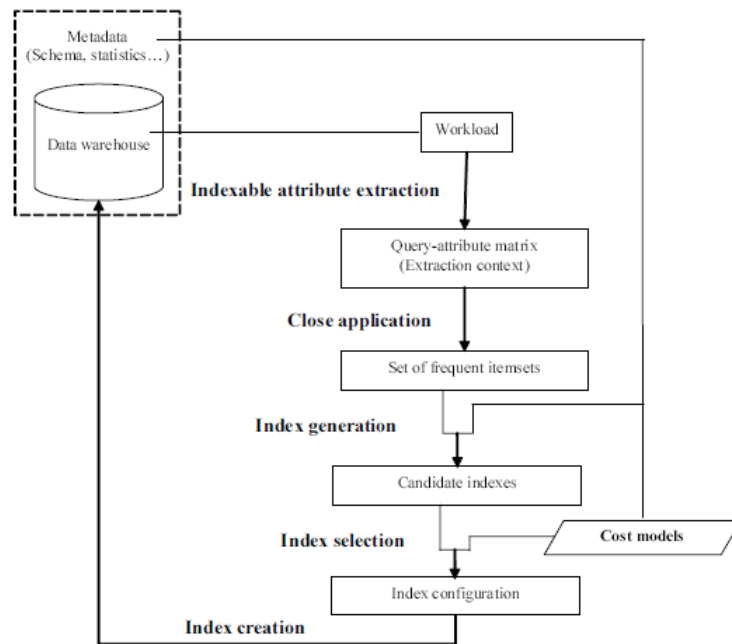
Metadata
(Schema, statistics…)

Data warehouse

Workload

Indexable attribute extraction

Query-attribute matrix
(Extraction context)

Close application

Set of frequent itemsets

Index generation

Candidate indexes

Index selection

Cost models

Index configuration

Index creation